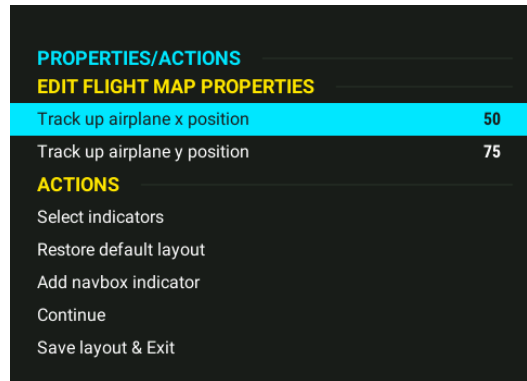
PROPERTIES/ACTIONS
EDIT FLIGHT MAP PROPERTIES
Track up airplane x position 50
Track up airplane y position 75
ACTIONS
Select indicators
Restore default layout
Add navbox indicator
Continue
Save layout & Exit